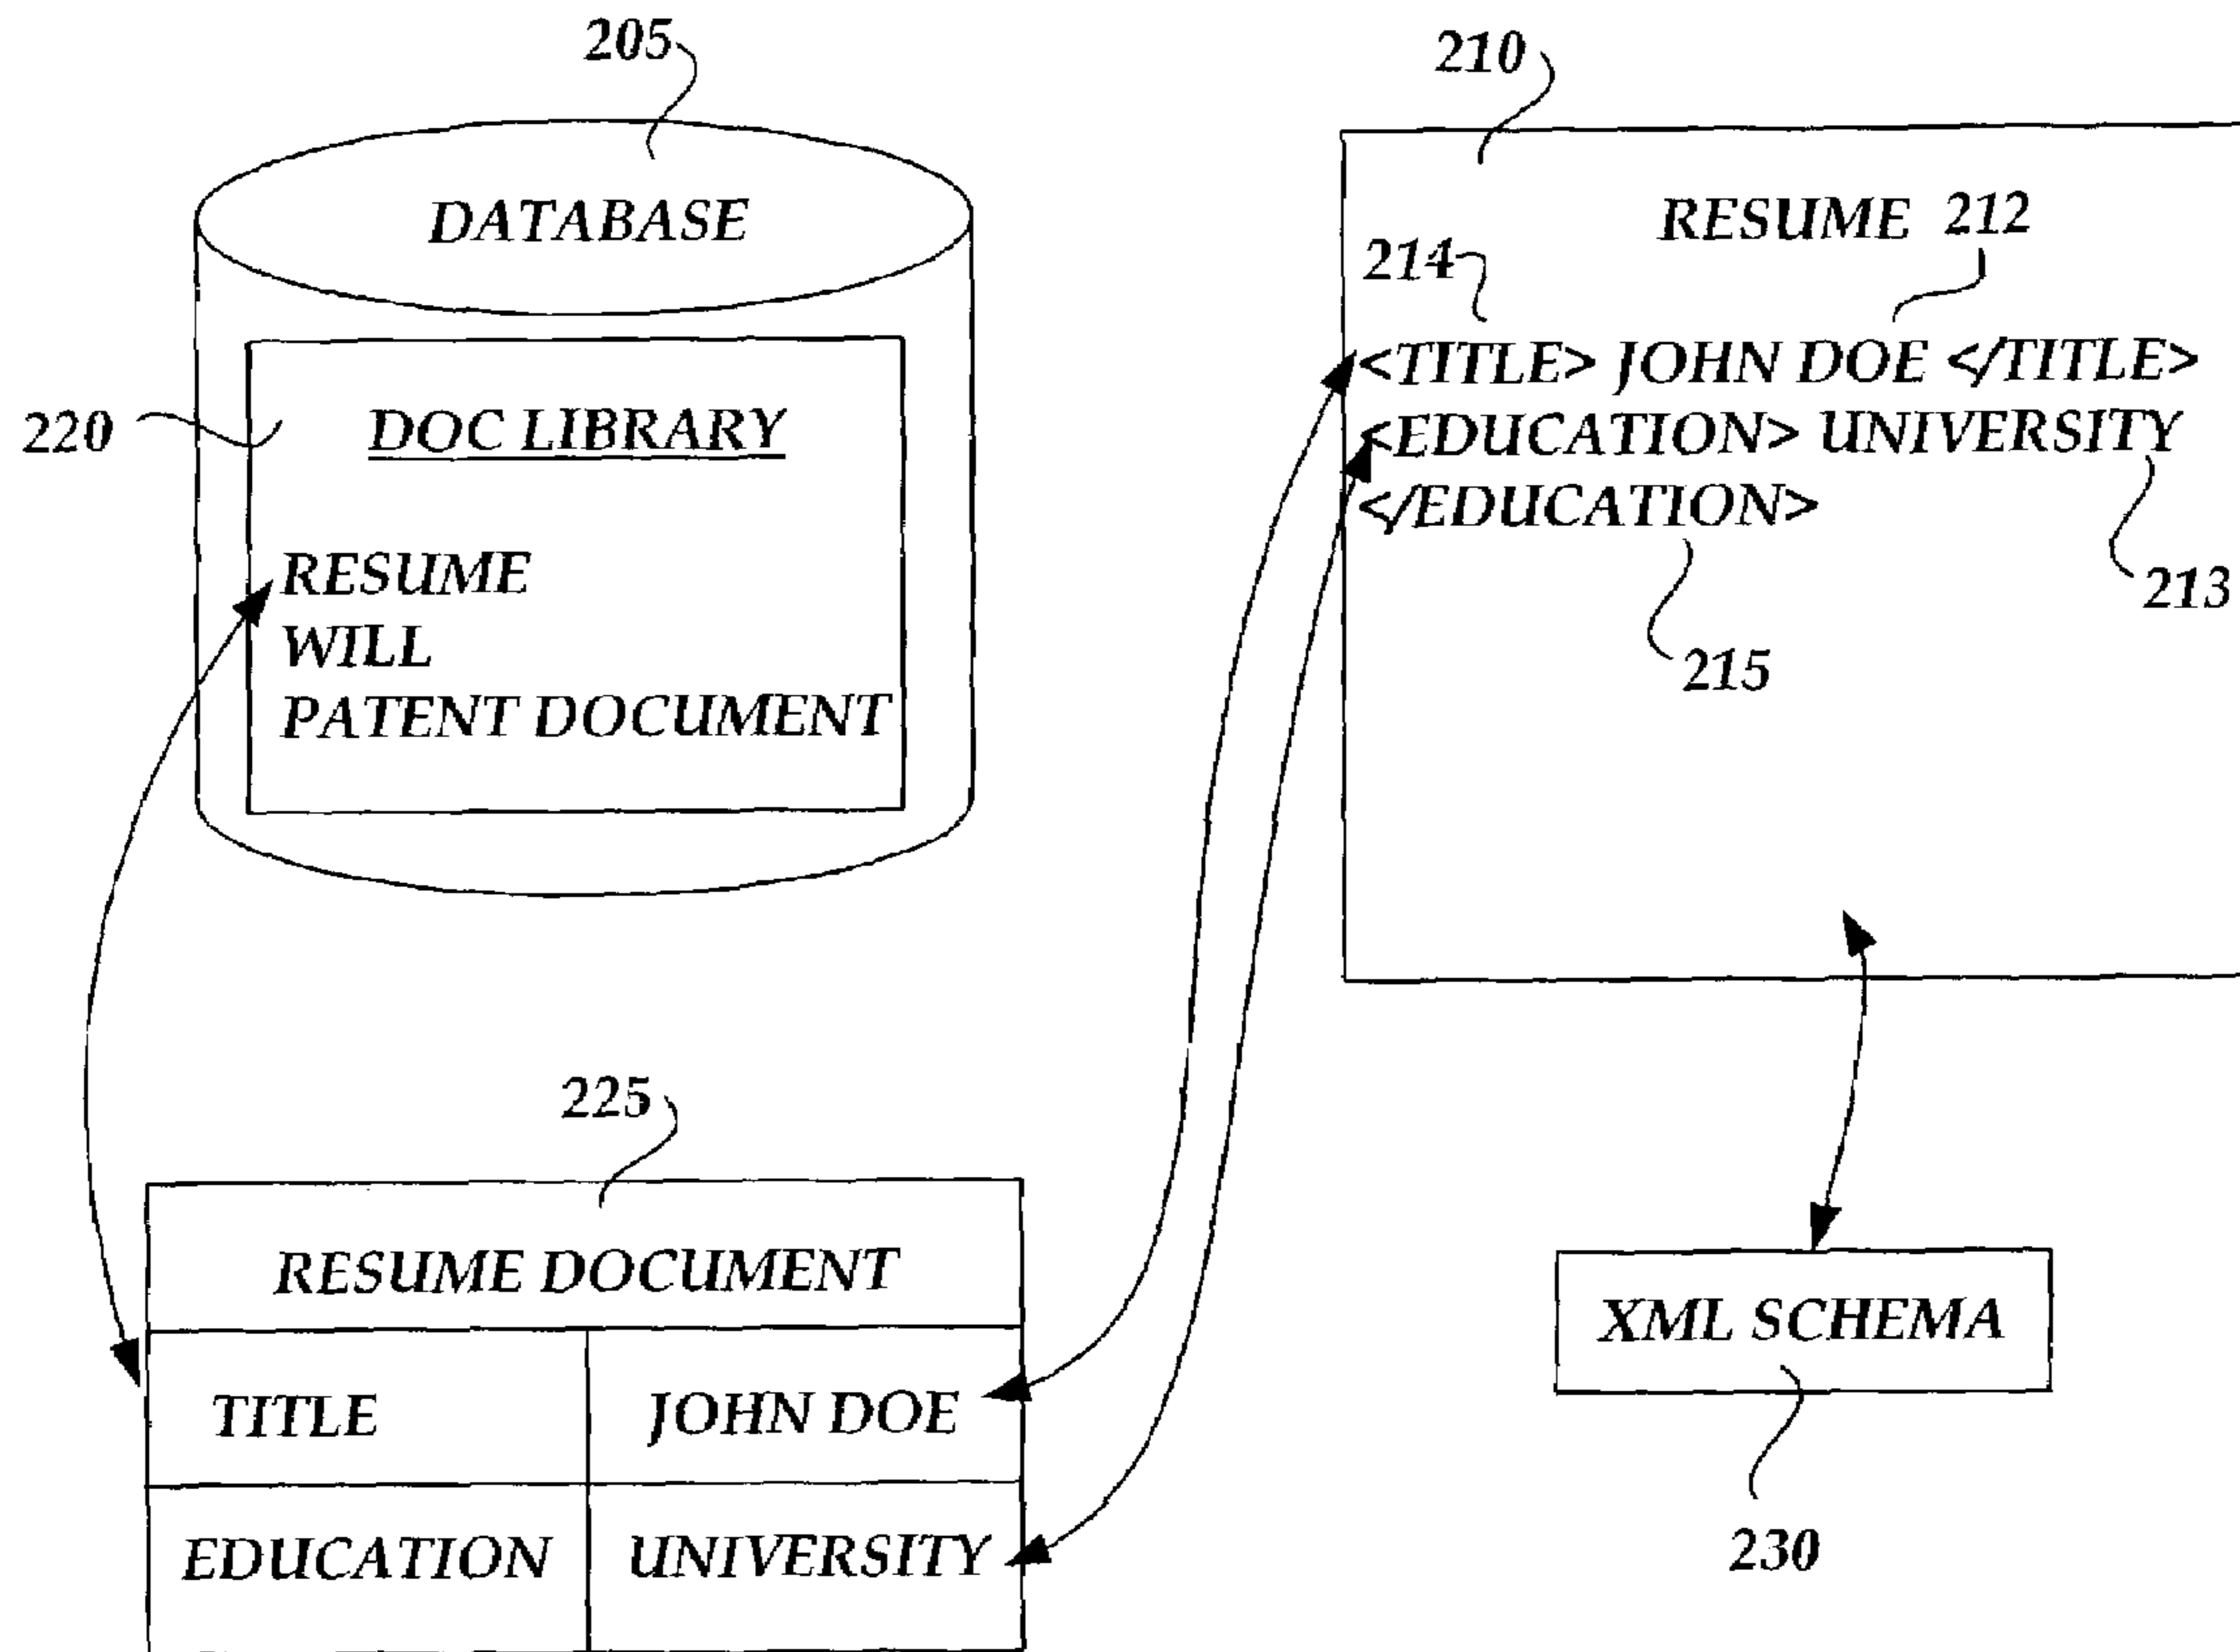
205

DATABASE

220

DOC LIBRARY

RESUME
WILL
PATENT DOCUMENT

210

RESUME 212

214

<TITLE> JOHN DOE </TITLE>
<EDUCATION> UNIVERSITY
</EDUCATION>

213

215

225

| RESUME DOCUMENT | |
|---|---|
| TITLE | JOHN DOE |
| EDUCATION | UNIVERSITY |

XML SCHEMA

230